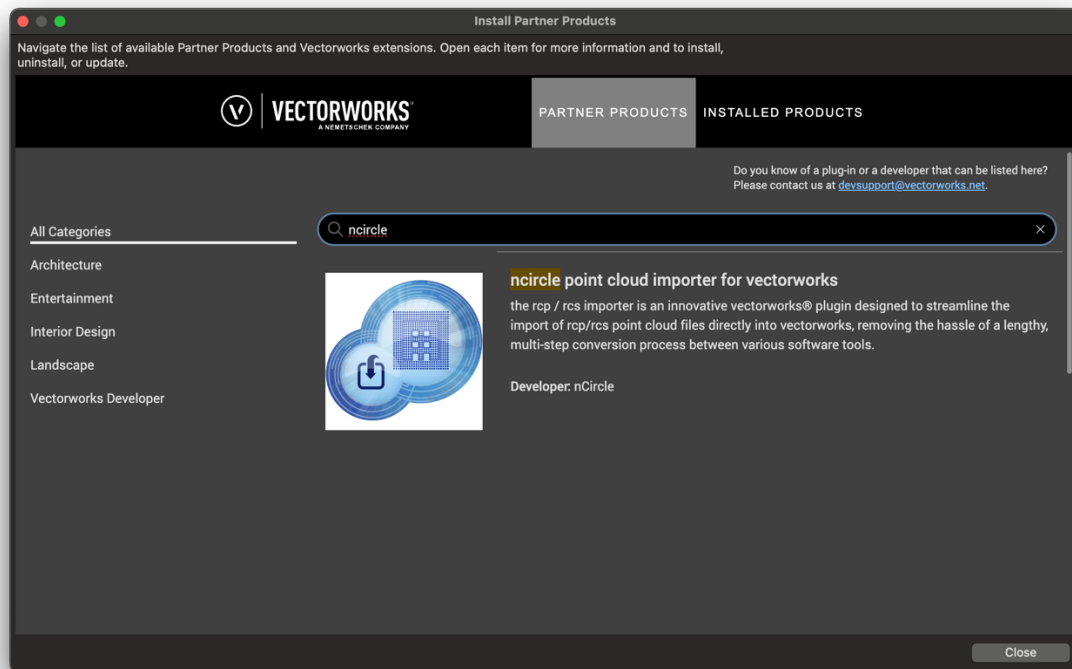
Install Partner Products

Navigate the list of available Partner Products and Vectorworks extensions. Open each item for more information and to install, uninstall, or update.

VECTORWORKS
A NEMETSCHEK COMPANY

PARTNER PRODUCTS

INSTALLED PRODUCTS

Do you know of a plug-in or a developer that can be listed here? Please contact us at devsupport@vectorworks.net.

All Categories

Architecture

Entertainment

Interior Design

Landscape

Vectorworks Developer

ncircle

ncircle point cloud importer for vectorworks

the rcp / rcs importer is an innovative vectorworks® plugin designed to streamline the import of rcp/rcs point cloud files directly into vectorworks, removing the hassle of a lengthy, multi-step conversion process between various software tools.

Developer: nCircle

Close